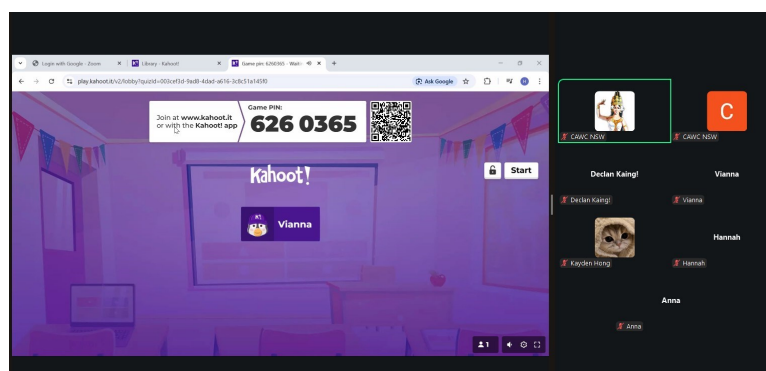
Login with Google - Zoom
Library - Kahoot!
Game pin: 6260365 - Wait
play.kahoot.it/v2/lobby?quizId=003cef3d-9ad8-4dad-a616-3c8c51a145f0
Ask Google

Join at www.kahoot.it or with the Kahoot! app
Game PIN:
626 0365

Kahoot!
Start
Vianna

1

CAWC NSW
C
CAWC NSW
Declan Kaing!
Vianna
Declan Kaing!
Vianna
Hannah
Kayden Hong
Hannah
Anna
Anna